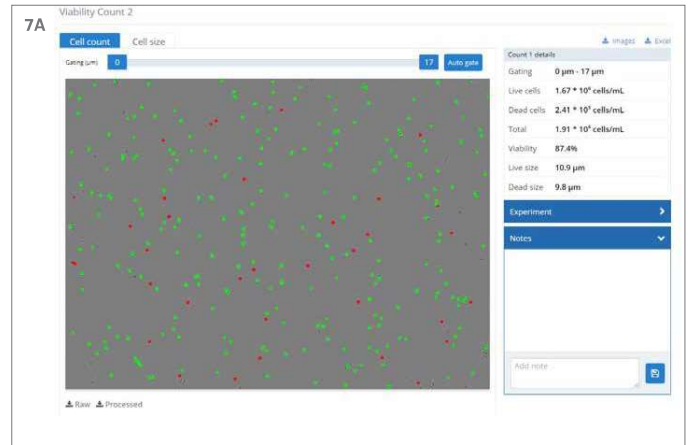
7A

Viability Count 2

Cell count | Cell size

Images | Excel

Gating (µm) 0 17 Auto gate

Count 1 details

| | |
|---|---|
| Gating | 0 µm - 17 µm |
| Live cells | 1.67 * $10^6$ cells/mL |
| Dead cells | 2.41 * $10^5$ cells/mL |
| Total | 1.91 * $10^6$ cells/mL |
| Viability | 87.4% |
| Live size | 10.9 µm |
| Dead size | 9.8 µm |

Experiment

Notes

Add note

Raw Processed